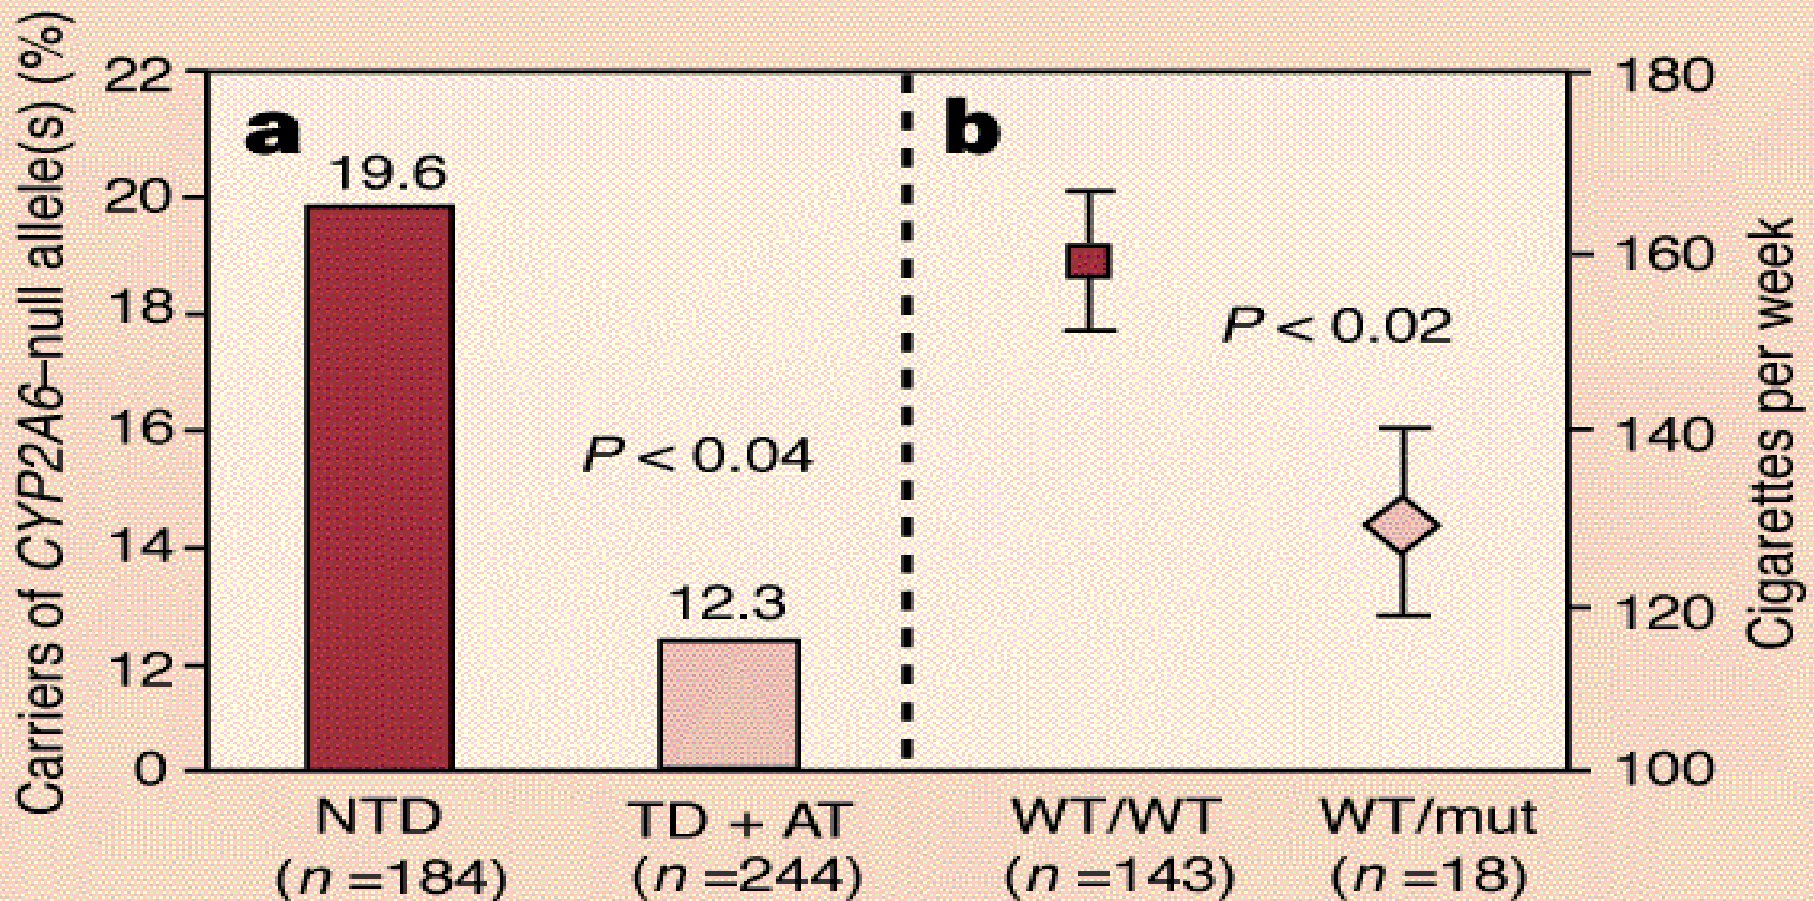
Carriers of CYP2A6-null allele(s) (%)

22
20
18
16
14
12
0

a

19.6

12.3

$P < 0.04$

NTD
($n$ =184)

TD + AT
($n$ =244)

b

$P < 0.02$

WT/WT
($n$ =143)

WT/mut
($n$ =18)

180
160
140
120
100

Cigarettes per week